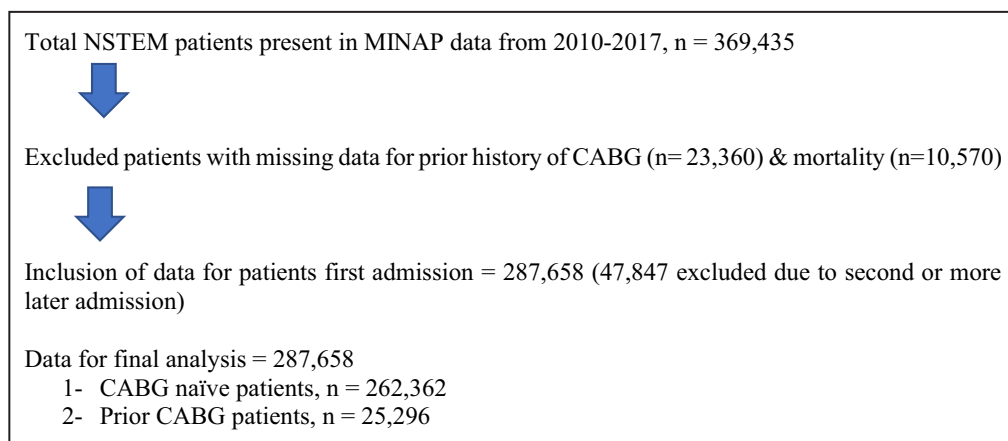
Total NSTEM patients present in MINAP data from 2010-2017, n = 369,435

Excluded patients with missing data for prior history of CABG (n= 23,360) & mortality (n=10,570)

Inclusion of data for patients first admission = 287,658 (47,847 excluded due to second or more later admission)

Data for final analysis = 287,658
1- CABG naïve patients, n = 262,362
2- Prior CABG patients, n = 25,296